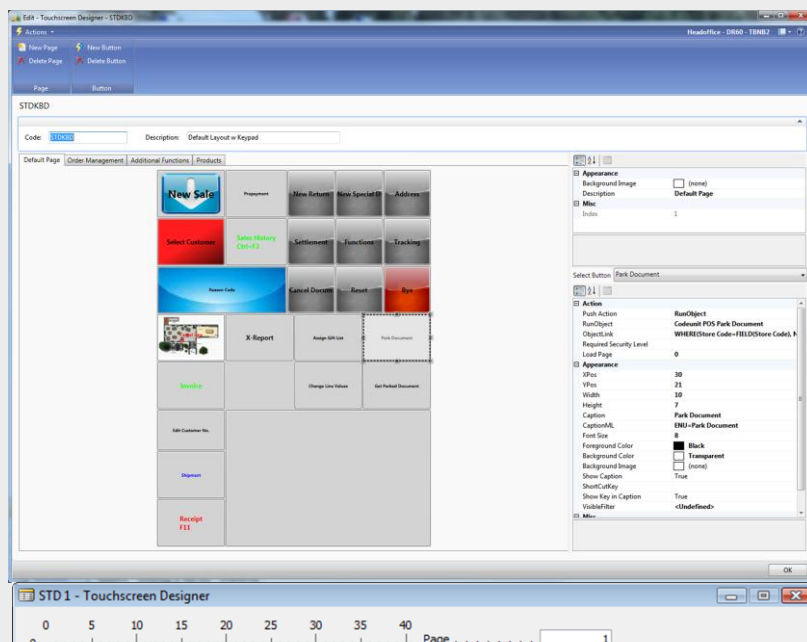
Edit - Touchscreen Designer - STDKBD

Actions

Headoffice - DR60 - TBNB2

New Page
Delete Page
Page

New Button
Delete Button
Button

STDKBD

Code: STDKBD
Description: Default Layout w Keypad

Default Page | Order Management | Additional Functions | Products

New Sale
Prepayment
New Return
New Special O
Address
Select Customer
Sales History Ctrl+F3
Settlement
Functions
Tracking
Reason Code
Cancel Docum
Reset
Bye
X-Report
Assign Gift List
Park Document
Invoice
Change Line Values
Get Parked Document
Edit Customer No.
Shipment
Receipt F11

Appearance
Background Image | (none)
Description | Default Page
Misc
Index | 1

Select Button | Park Document

Action
Push Action | RunObject
RunObject | Codeunit POS Park Document
ObjectLink | WHERE(Store Code=FIELD(Store Code), N
Required Security Level |
Load Page | 0
Appearance
XPos | 30
YPos | 21
Width | 10
Height | 7
Caption | Park Document
CaptionML | ENU=Park Document
Font Size | 8
Foreground Color | Black
Background Color | Transparent
Background Image | (none)
Show Caption | True
ShortCutKey |
Show Key in Caption | True
VisibleFilter | <Undefined>
Misc

OK

STD 1 - Touchscreen Designer

0 5 10 15 20 25 30 35 40
Page 1